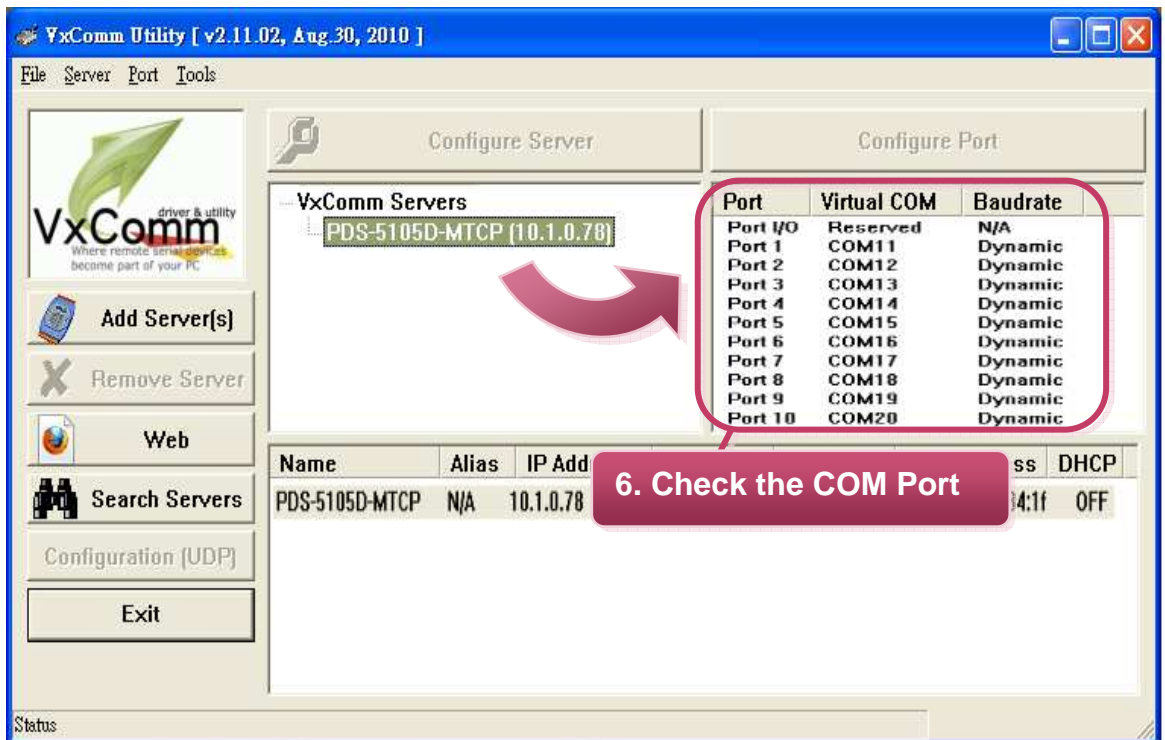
VxComm Utility [ v2.11.02, Aug.30, 2010 ]

File Server Port Tools

VxComm driver & utility
Where remote serial devices become part of your PC

Configure Server

Configure Port

VxComm Servers
PDS-5105D-MTCP (10.1.0.78)

| Port | Virtual COM | Baudrate |
|---|---|---|
| Port I/O | Reserved | N/A |
| Port 1 | COM11 | Dynamic |
| Port 2 | COM12 | Dynamic |
| Port 3 | COM13 | Dynamic |
| Port 4 | COM14 | Dynamic |
| Port 5 | COM15 | Dynamic |
| Port 6 | COM16 | Dynamic |
| Port 7 | COM17 | Dynamic |
| Port 8 | COM18 | Dynamic |
| Port 9 | COM19 | Dynamic |
| Port 10 | COM20 | Dynamic |

Add Server(s)

Remove Server

Web

Search Servers

Configuration (UDP)

Exit

| Name | Alias | IP Add | ss | DHCP |
|---|---|---|---|---|
| PDS-5105D-MTCP | N/A | 10.1.0.78 | 4:1f | OFF |

6. Check the COM Port

Status